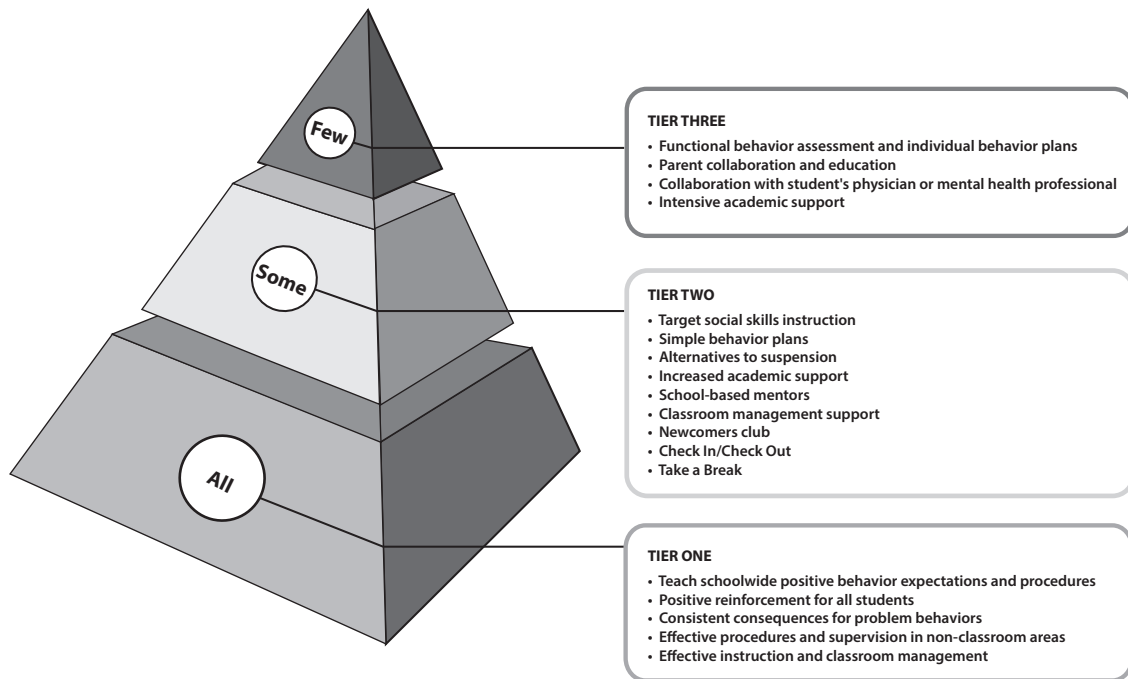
Few

Some

All

TIER THREE
• Functional behavior assessment and individual behavior plans
• Parent collaboration and education
• Collaboration with student's physician or mental health professional
• Intensive academic support

TIER TWO
• Target social skills instruction
• Simple behavior plans
• Alternatives to suspension
• Increased academic support
• School-based mentors
• Classroom management support
• Newcomers club
• Check In/Check Out
• Take a Break

TIER ONE
• Teach schoolwide positive behavior expectations and procedures
• Positive reinforcement for all students
• Consistent consequences for problem behaviors
• Effective procedures and supervision in non-classroom areas
• Effective instruction and classroom management